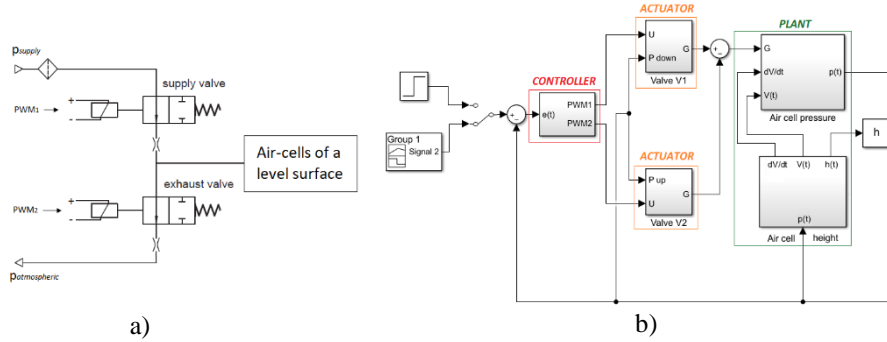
$p_{supply}$

supply valve

PWM1

+

-

Air-cells of a level surface

exhaust valve

PWM2

+

-

$p_{atmospheric}$

a)

Group 1

Signal 2

+

-

CONTROLLER

e(t)

PWM1

PWM2

ACTUATOR

U

P down

G

Valve V1

ACTUATOR

P up

U

G

Valve V2

+

-

PLANT

G

dV/dt

V(t)

p(t)

Air cell pressure

h

dV/dt

V(t)

h(t)

p(t)

Air cell height

b)